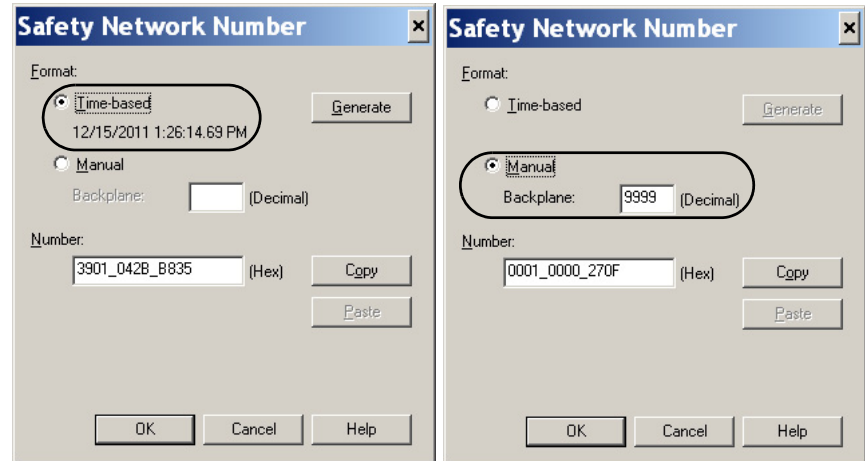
Safety Network Number

Format:

Time-based

12/15/2011 1:26:14.69 PM

Generate

Manual

Backplane: (Decimal)

Number:

3901_042B_B835 (Hex)

Copy

Paste

OK Cancel Help

Safety Network Number

Format:

Time-based

Generate

Manual

Backplane: 9999 (Decimal)

Number:

0001_0000_270F (Hex)

Copy

Paste

OK Cancel Help